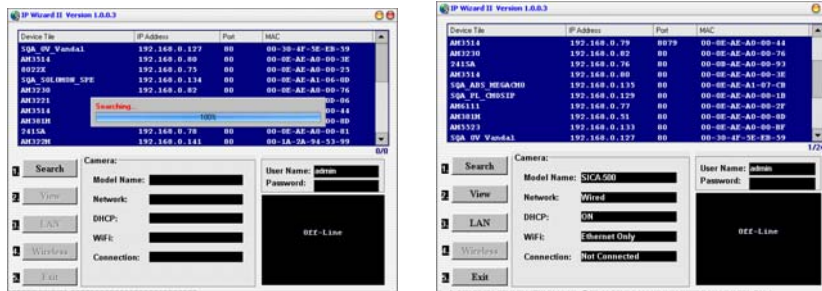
IP Wizard II Version 1.0.0.3

| Device Tile | IP Address | Port | MAC |
|---|---|---|---|
| SQA_OV_Vandal | 192.168.0.127 | 80 | 00-30-4F-5E-EB-59 |
| AH3514 | 192.168.0.80 | 80 | 00-0E-AE-A0-00-3E |
| 8022X | 192.168.0.75 | 80 | 00-0E-AE-A0-00-33 |
| SQA_SOLOMON_SPE | 192.168.0.134 | 80 | 00-0E-AE-A1-06-8D |
| AH3230 | 192.168.0.82 | 80 | 00-0E-AE-A0-00-76 |
| AH3221 | | | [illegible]-06 |
| AH3514 | | | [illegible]-44 |
| AH381M | | | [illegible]-8D |
| 2415A | 192.168.0.78 | 80 | 00-0E-AE-A0-00-81 |
| AH322H | 192.168.0.141 | 80 | 00-1A-2A-94-53-99 |

Searching...
100%

0/0

1. Search
2. View
3. LAN
4. Wireless
5. Exit

Camera:
Model Name:
Network:
DHCP:
WiFi:
Connection:

User Name: admin
Password:

Off-Line

IP Wizard II Version 1.0.0.3

| Device Tile | IP Address | Port | MAC |
|---|---|---|---|
| AH3514 | 192.168.0.79 | 8079 | 00-0E-AE-A0-00-44 |
| AH3230 | 192.168.0.82 | 80 | 00-0E-AE-A0-00-76 |
| 2415A | 192.168.0.76 | 80 | 00-0E-AE-A0-00-93 |
| AH3514 | 192.168.0.80 | 80 | 00-0E-AE-A0-00-3E |
| SQA_ABS_MEGACHO | 192.168.0.135 | 80 | 00-0E-AE-A1-07-CB |
| SQA_PL_CMOSIP | 192.168.0.129 | 80 | 00-0E-AE-A0-00-1B |
| AH6111 | 192.168.0.77 | 80 | 00-0E-AE-A0-00-2F |
| AH381M | 192.168.0.51 | 80 | 00-0E-AE-A0-00-8D |
| AH5523 | 192.168.0.133 | 80 | 00-0E-AE-A0-00-BF |
| SQA_OV_Vandal | 192.168.0.127 | 80 | 00-30-4F-5E-EB-59 |

1/2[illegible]

1. Search
2. View
3. LAN
4. Wireless
5. Exit

Camera:
Model Name: SICA-500
Network: Wired
DHCP: ON
WiFi: Ethernet Only
Connection: Not Connected

User Name: admin
Password:

Off-Line